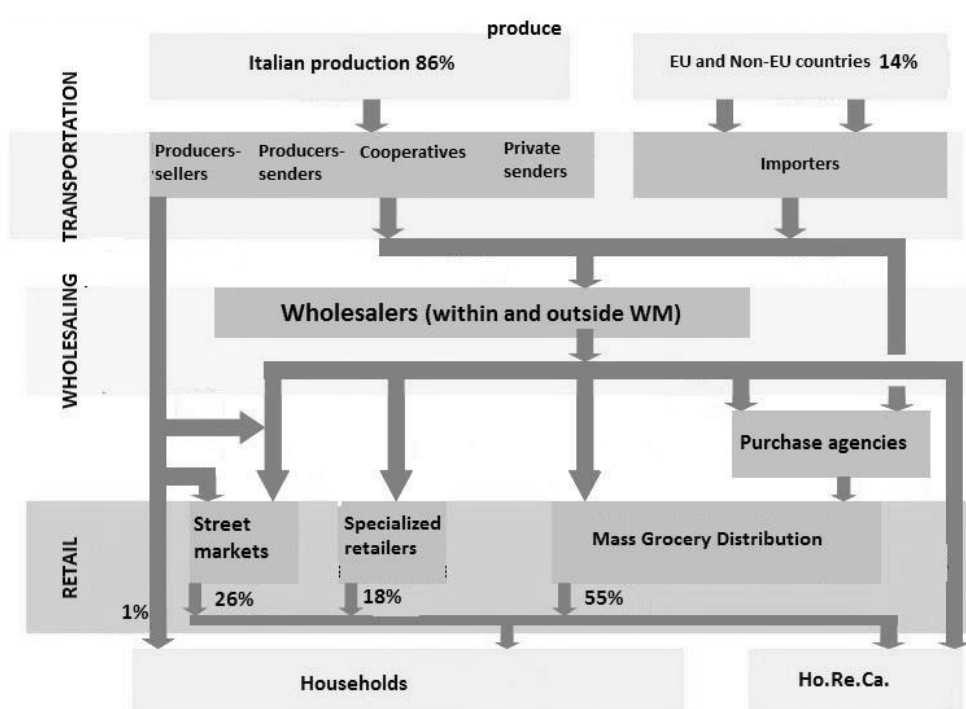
produce

Italian production 86%

EU and Non-EU countries 14%

TRANSPORTATION

Producers-sellers

Producers-senders

Cooperatives

Private senders

Importers

WHOLESALING

Wholesalers (within and outside WM)

Purchase agencies

RETAIL

Street markets

Specialized retailers

Mass Grocery Distribution

1%

26%

18%

55%

Households

Ho.Re.Ca.